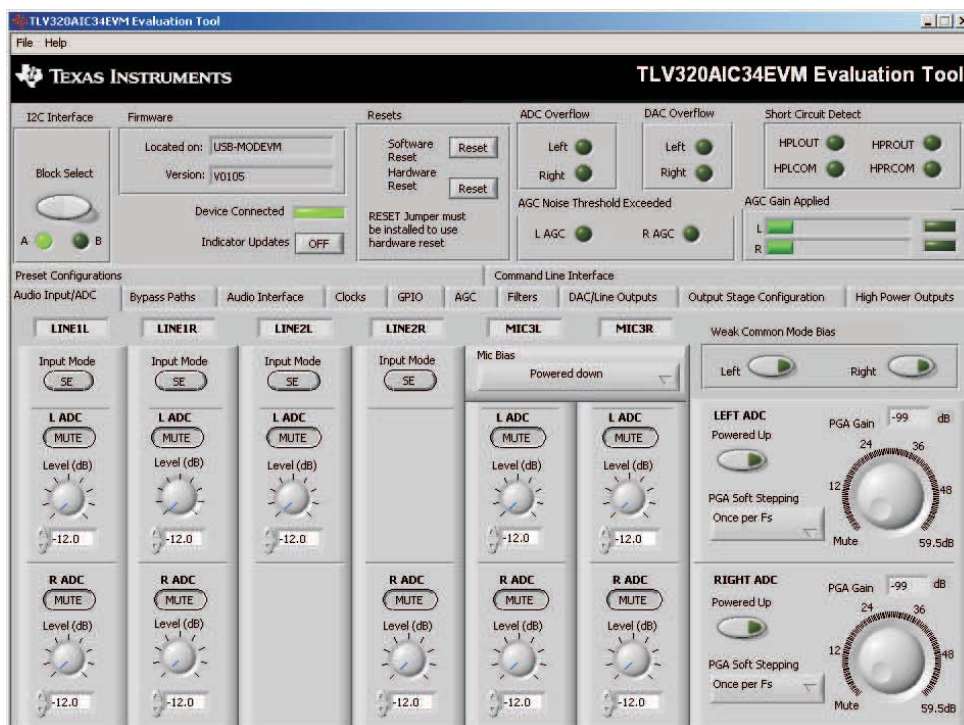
TLV320AIC34EVM Evaluation Tool

File Help

TEXAS INSTRUMENTS

TLV320AIC34EVM Evaluation Tool

I2C Interface

Block Select

A B

Firmware

Located on: USB-MODEVM

Version: V0105

Device Connected

Indicator Updates OFF

Resets

Software Reset Reset

Hardware Reset Reset

RESET Jumper must be installed to use hardware reset

ADC Overflow

Left

Right

DAC Overflow

Left

Right

AGC Noise Threshold Exceeded

L AGC

R AGC

Short Circuit Detect

HPLOUT

HPROUT

HPLCOM

HPRCOM

AGC Gain Applied

L

R

Preset Configurations

Command Line Interface

Audio Input/ADC | Bypass Paths | Audio Interface | Clocks | GPIO | AGC | Filters | DAC/Line Outputs | Output Stage Configuration | High Power Outputs

LINE1L

Input Mode SE

L ADC MUTE

Level (dB)

-12.0

R ADC MUTE

Level (dB)

-12.0

LINE1R

Input Mode SE

L ADC MUTE

Level (dB)

-12.0

R ADC MUTE

Level (dB)

-12.0

LINE2L

Input Mode SE

L ADC MUTE

Level (dB)

-12.0

LINE2R

Input Mode SE

R ADC MUTE

Level (dB)

-12.0

MIC3L

Mic Bias

Powered down

L ADC MUTE

Level (dB)

-12.0

R ADC MUTE

Level (dB)

-12.0

MIC3R

L ADC MUTE

Level (dB)

-12.0

R ADC MUTE

Level (dB)

-12.0

Weak Common Mode Bias

Left

Right

LEFT ADC

Powered Up

PGA Gain -99 dB

24 36

12 48

Mute 59.5dB

PGA Soft Stepping

Once per Fs

RIGHT ADC

Powered Up

PGA Gain -99 dB

24 36

12 48

Mute 59.5dB

PGA Soft Stepping

Once per Fs